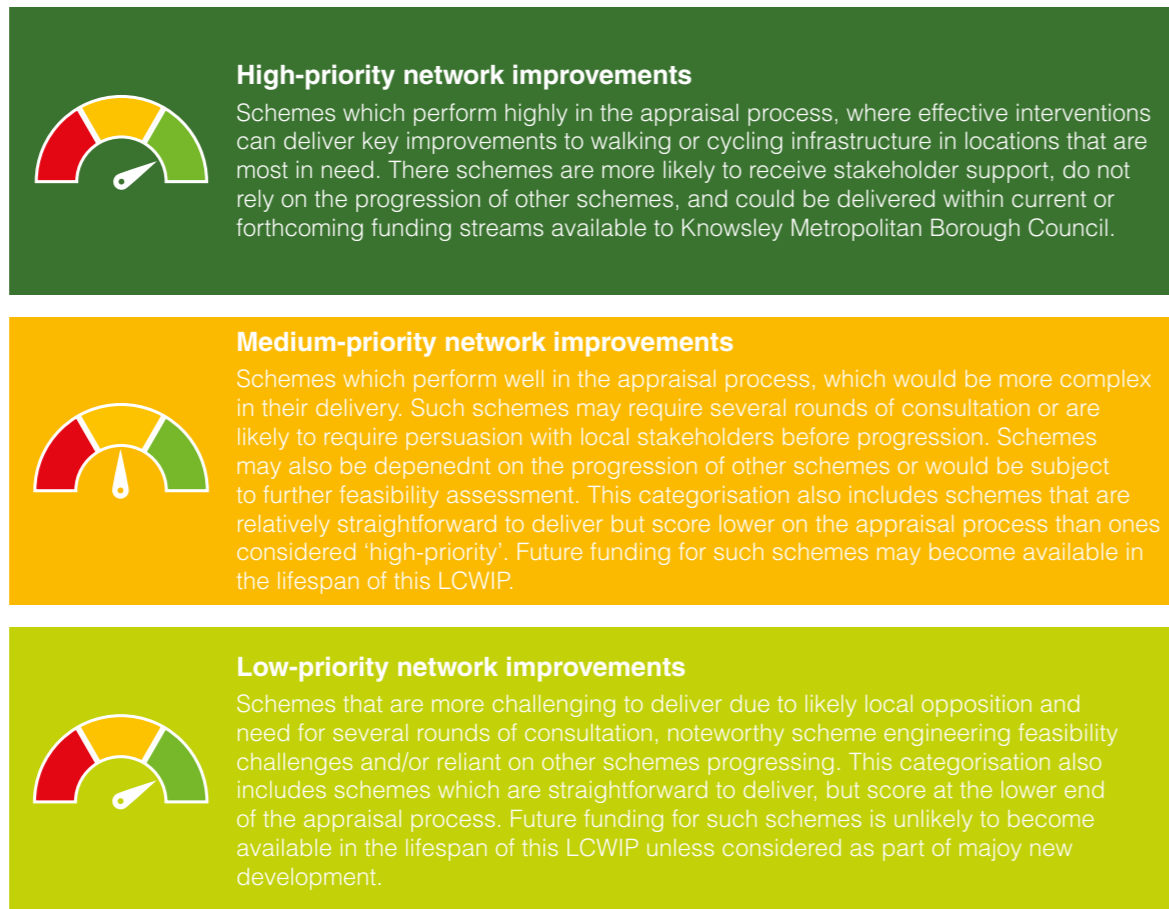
**High-priority network improvements**
Schemes which perform highly in the appraisal process, where effective interventions can deliver key improvements to walking or cycling infrastructure in locations that are most in need. There schemes are more likely to receive stakeholder support, do not rely on the progression of other schemes, and could be delivered within current or forthcoming funding streams available to Knowsley Metropolitan Borough Council.

**Medium-priority network improvements**
Schemes which perform well in the appraisal process, which would be more complex in their delivery. Such schemes may require several rounds of consultation or are likely to require persuasion with local stakeholders before progression. Schemes may also be depenednt on the progression of other schemes or would be subject to further feasibility assessment. This categorisation also includes schemes that are relatively straightforward to deliver but score lower on the appraisal process than ones considered 'high-priority'. Future funding for such schemes may become available in the lifespan of this LCWIP.

**Low-priority network improvements**
Schemes that are more challenging to deliver due to likely local opposition and need for several rounds of consultation, noteworthy scheme engineering feasibility challenges and/or reliant on other schemes progressing. This categorisation also includes schemes which are straightforward to deliver, but score at the lower end of the appraisal process. Future funding for such schemes is unlikely to become available in the lifespan of this LCWIP unless considered as part of majoy new development.